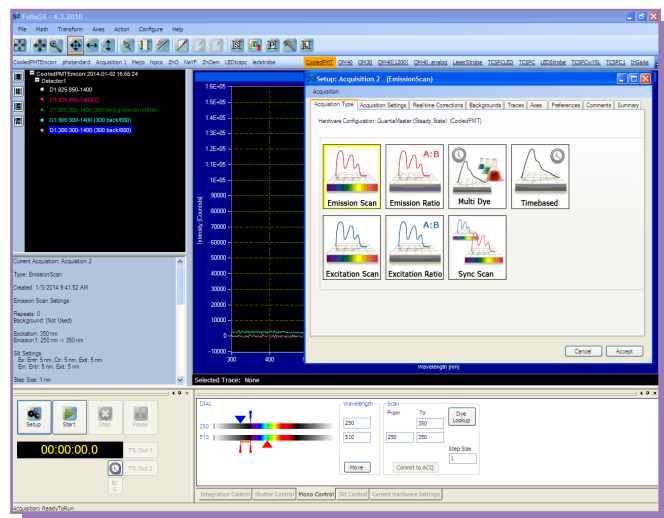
FelixGX - 4.3.2010

File Math Transform Axes Action Configure Help

CooledPMTEmcorr phstandard Acquisition 1 Merjs hipcs ZnO NaYF ZnDem LEDtcspc ledstrobe CooledPMT QM40 QM30 QM40(1200) QM40_analog LaserStrobe TCSPCLED TCSPC LEDStrobe TCSPCvsYSL TCSPC1 InGaAs

CooledPMTEmcorr 2014-01-02 16:55:24
Detector1
D1 825:850-1400
D1 825:850-1400(2)
D1 300:300-1400 (300 background/filter)
D1 300:300-1400 (300 back/650)
D1 300:300-1400 (300 back/650)

Current Acquisition: Acquisition 2

Type: Emission Scan

Created: 1/3/2014 9:41:52 AM

Emission Scan Settings

Repeats: 0
Background: (Not Used)

Excitation: 350 nm
Emission1: 250 nm -> 350 nm

Slit Settings
Ex: Entr: 5 nm, Ctr: 5 nm, Exit: 5 nm
Em: Entr: 5 nm, Exit: 5 nm

Step Size: 1 nm

1.6E+05
1.5E+05
1.4E+05
1.3E+05
1.2E+05
1.1E+05
1E+05
90000
80000
70000
60000
50000
40000
30000
20000
10000
0
-10000
Intensity [Counts]
300 400
Wavelength [nm]

Selected Trace: None

Setup: Acquisition 2 (EmissionScan)

Acquisition

Acquisition Type | Acquisition Settings | Real-time Corrections | Backgrounds | Traces | Axes | Preferences | Comments | Summary

Hardware Configuration: QuantaMaster (Steady State) (CooledPMT)

Emission Scan
A:B
Emission Ratio
Multi Dye
Timebased
Excitation Scan
A:B
Excitation Ratio
Sync Scan

Cancel Accept

Setup Start Stop Pause

00:00:00.0

TTL Out 1
TTL Out 2
8/G

DIAL
250
510

Wavelength
250
510
Move

Scan
From To
250
250 350
350
Dye Lookup
Step Size
1
Commit to ACQ

Integration Control | Shutter Control | Mono Control | Slit Control | Current Hardware Settings

Acquisition: ReadyToRun